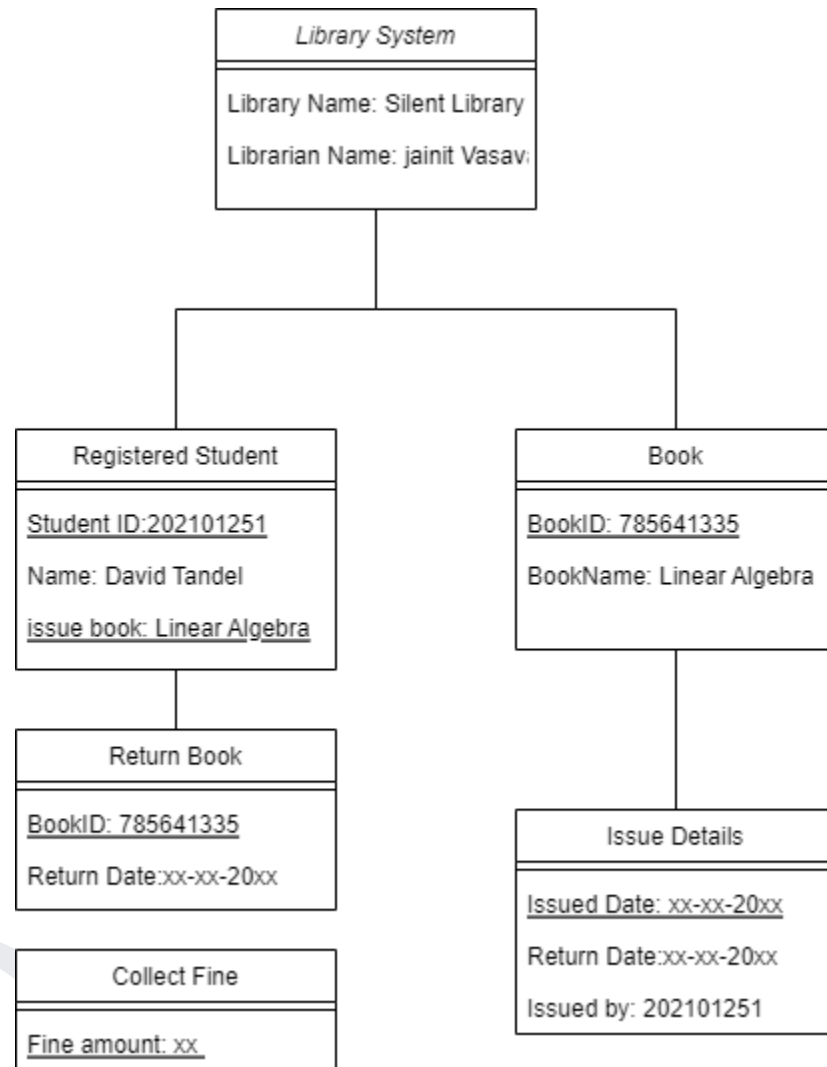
Library System

Library Name: Silent Library

Librarian Name: jainit Vasav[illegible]

Registered Student

Student ID:202101251

Name: David Tandel

issue book: Linear Algebra

Return Book

BookID: 785641335

Return Date:xx-xx-20xx

Collect Fine

Fine amount: xx

Book

BookID: 785641335

BookName: Linear Algebra

Issue Details

Issued Date: xx-xx-20xx

Return Date:xx-xx-20xx

Issued by: 202101251